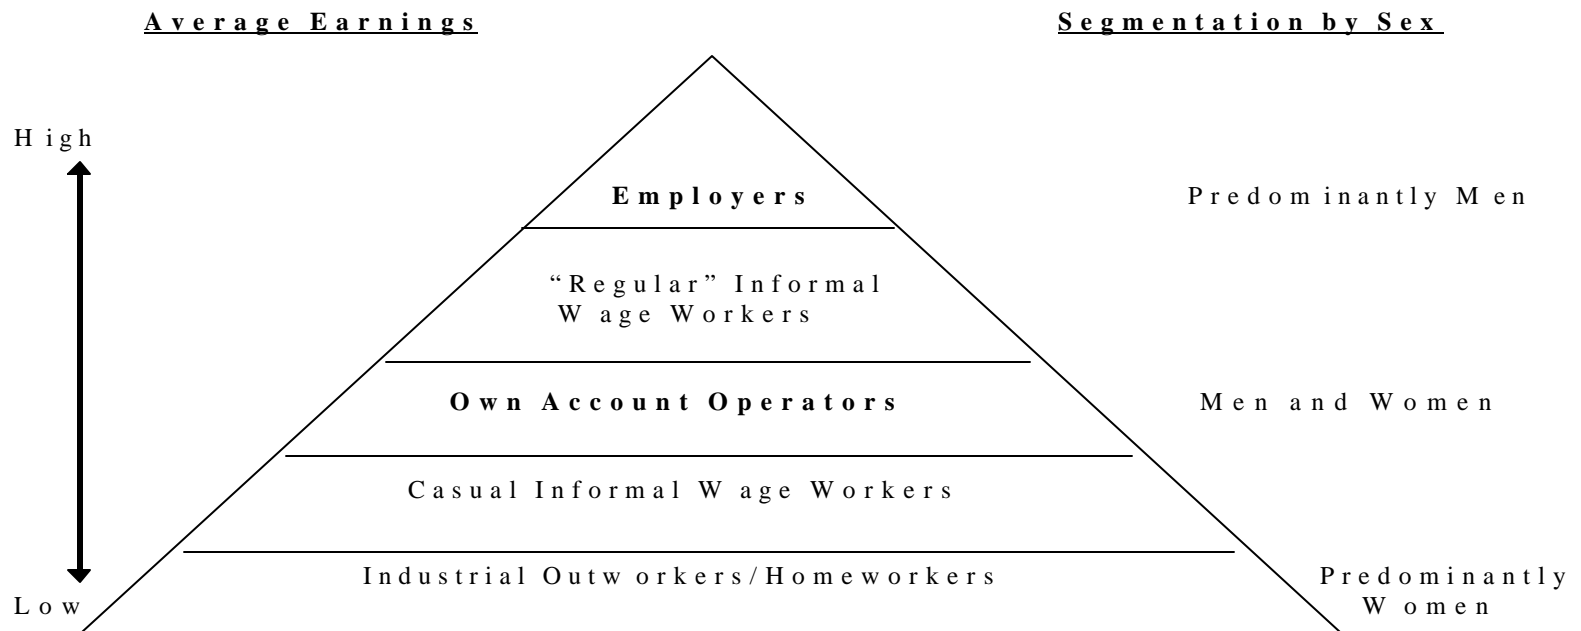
Average Earnings

Segmentation by Sex

High

Employers

Predominantly Men

"Regular" Informal Wage Workers

Own Account Operators

Men and Women

Casual Informal Wage Workers

Industrial Outworkers/Homeworkers

Predominantly Women

Low